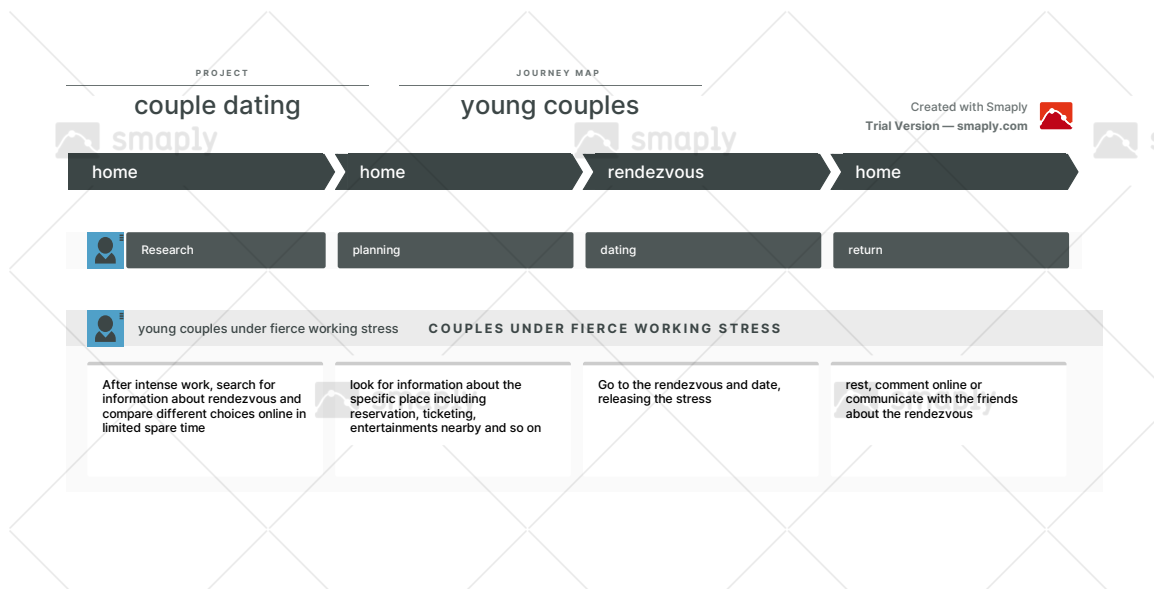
PROJECT
couple dating

JOURNEY MAP
young couples

Created with Smaply
Trial Version — smaply.com

smaply

home
home
rendezvous
home

Research
planning
dating
return

young couples under fierce working stress
COUPLES UNDER FIERCE WORKING STRESS

After intense work, search for information about rendezvous and compare different choices online in limited spare time

look for information about the specific place including reservation, ticketing, entertainments nearby and so on

Go to the rendezvous and date, releasing the stress

rest, comment online or communicate with the friends about the rendezvous